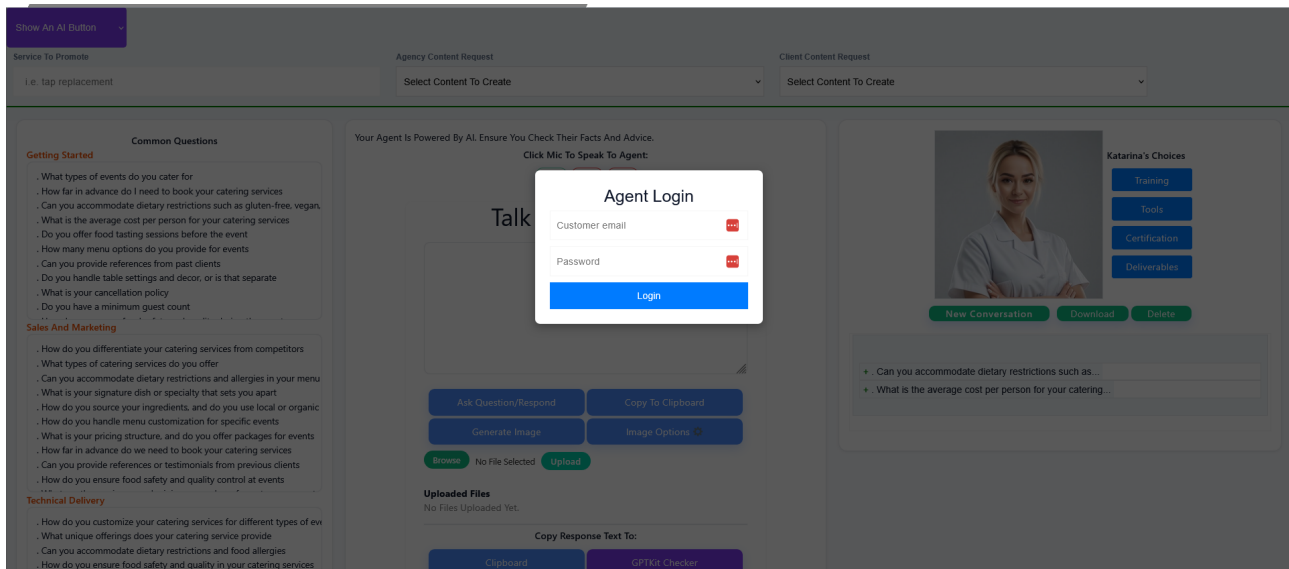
Show An AI Button

Service To Promote

i.e. tap replacement

Agency Content Request

Select Content To Create

Client Content Request

Select Content To Create

Common Questions

Getting Started

. What types of events do you cater for
. How far in advance do I need to book your catering services
. Can you accommodate dietary restrictions such as gluten-free, vegan,
. What is the average cost per person for your catering services
. Do you offer food tasting sessions before the event
. How many menu options do you provide for events
. Can you provide references from past clients
. Do you handle table settings and decor, or is that separate
. What is your cancellation policy
. Do you have a minimum guest count

Sales And Marketing

. How do you differentiate your catering services from competitors
. What types of catering services do you offer
. Can you accommodate dietary restrictions and allergies in your menu
. What is your signature dish or specialty that sets you apart
. How do you source your ingredients, and do you use local or organic
. How do you handle menu customization for specific events
. What is your pricing structure, and do you offer packages for events
. How far in advance do we need to book your catering services
. Can you provide references or testimonials from previous clients
. How do you ensure food safety and quality control at events

Technical Delivery

. How do you customize your catering services for different types of ev
. What unique offerings does your catering service provide
. Can you accommodate dietary restrictions and food allergies
. How do you ensure food safety and quality in your catering services

Your Agent Is Powered By AI, Ensure You Check Their Facts And Advice.

Click Mic To Speak To Agent:

Talk

Agent Login

Customer email

Password

Login

Ask Question/Respond

Copy To Clipboard

Generate Image

Image Options

Browse

No File Selected

Upload

Uploaded Files

No Files Uploaded Yet.

Copy Response Text To:

Clipboard

GPTKit Checker

Katarina's Choices

Training

Tools

Certification

Deliverables

New Conversation

Download

Delete

+ . Can you accommodate dietary restrictions such as...

+ . What is the average cost per person for your catering...